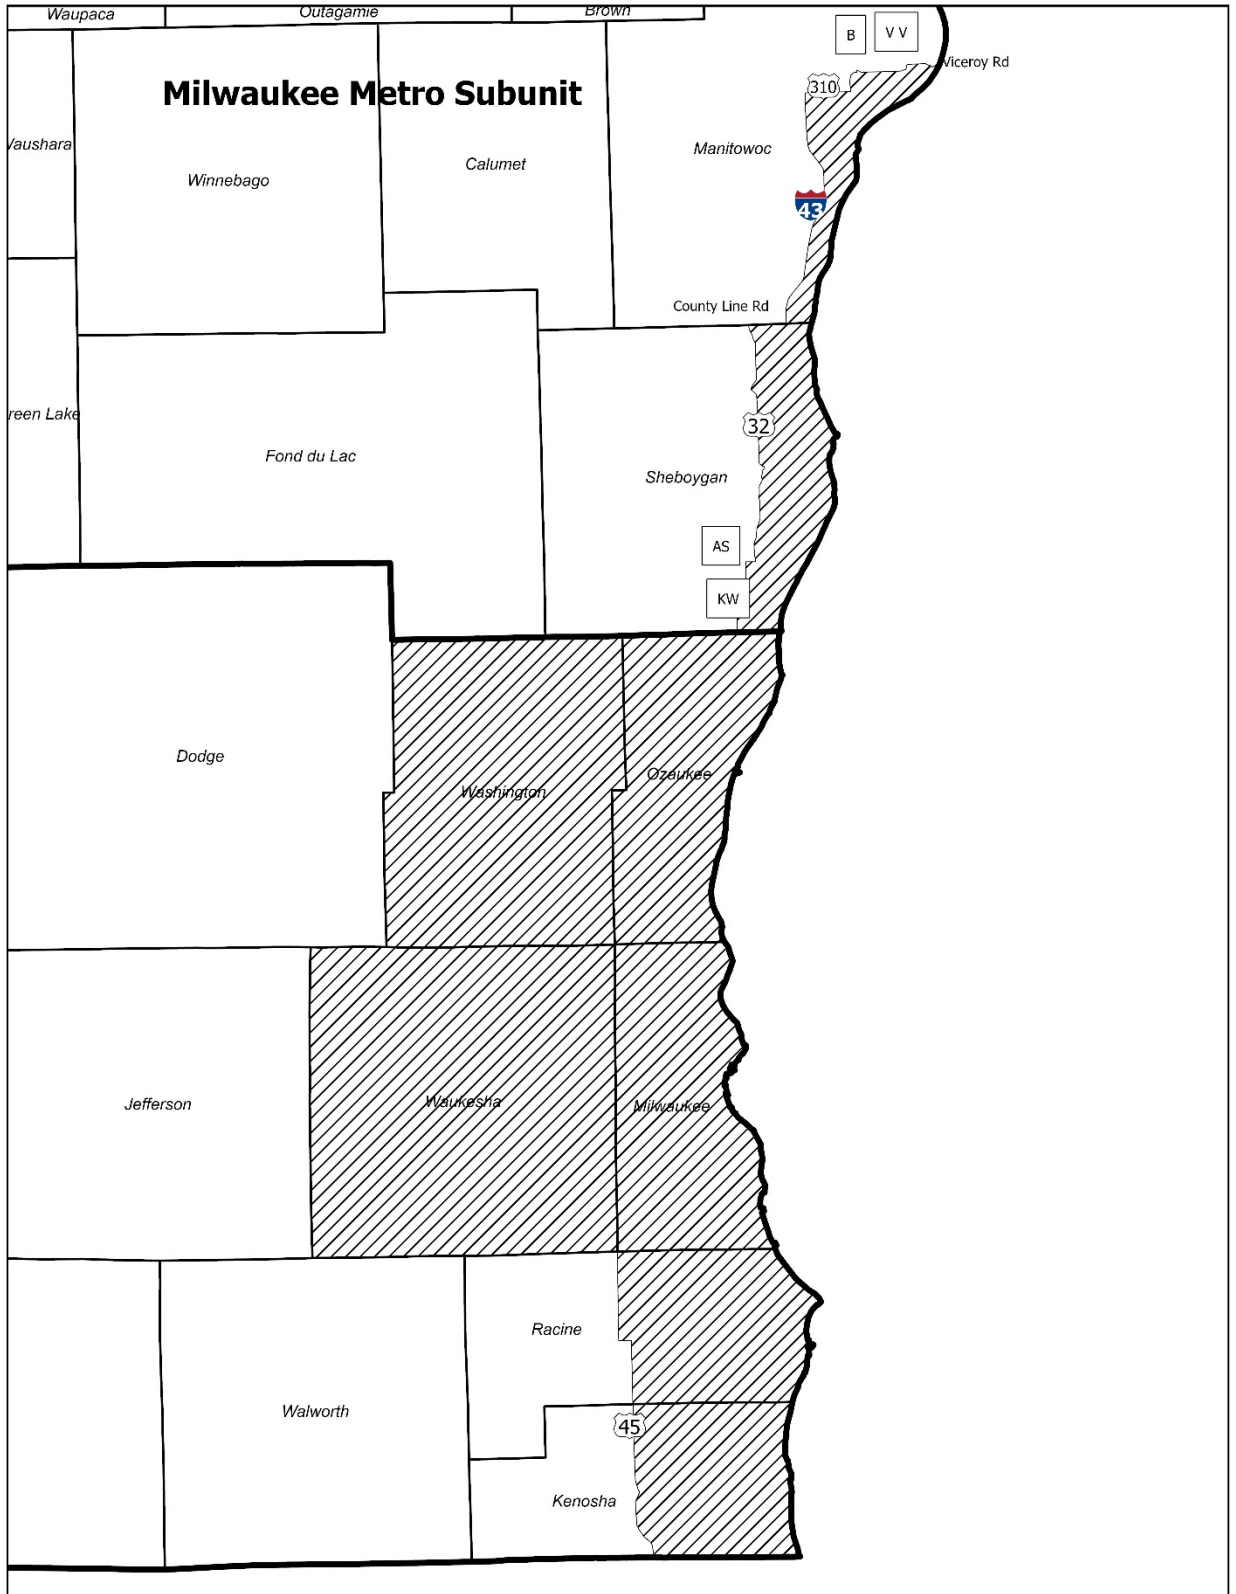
Waupaca
Outagamie
Brown

Milwaukee Metro Subunit

B
V V
Viceroy Rd
310
Vaushara
Winnebago
Calumet
Manitowoc
43
County Line Rd
reen Lake
Fond du Lac
32
Sheboygan
AS
KW
Dodge
Washington
Ozaukee
Jefferson
Waukesha
Milwaukee
Racine
Walworth
45
Kenosha